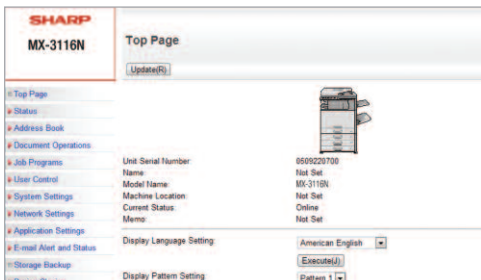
SHARP
MX-3116N

Top Page

Update(R)

Top Page
Status
Address Book
Document Operations
Job Programs
User Control
System Settings
Network Settings
Application Settings
E-mail Alert and Status
Storage Backup

| Unit Serial Number | 0509220700 |
|---|---|
| Name | Not Set |
| Model Name | MX-3116N |
| Machine Location | Not Set |
| Current Status | Online |
| Memo | Not Set |

Display Language Setting: American English

Execute(J)

Display Pattern Setting: Pattern 1